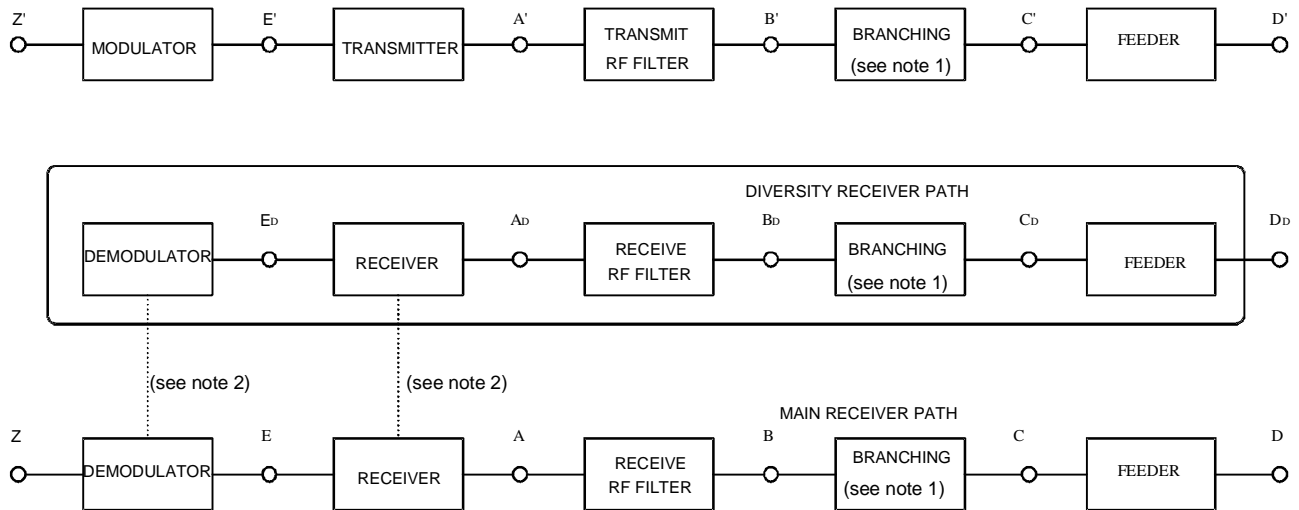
Z'

MODULATOR

E'

TRANSMITTER

A'

TRANSMIT RF FILTER

B'

BRANCHING (see note 1)

C'

FEEDER

D'

DIVERSITY RECEIVER PATH

DEMODULATOR

$E_D$

RECEIVER

$A_D$

RECEIVE RF FILTER

$B_D$

BRANCHING (see note 1)

$C_D$

FEEDER

$D_D$

(see note 2)

(see note 2)

MAIN RECEIVER PATH

Z

DEMODULATOR

E

RECEIVER

A

RECEIVE RF FILTER

B

BRANCHING (see note 1)

C

FEEDER

D